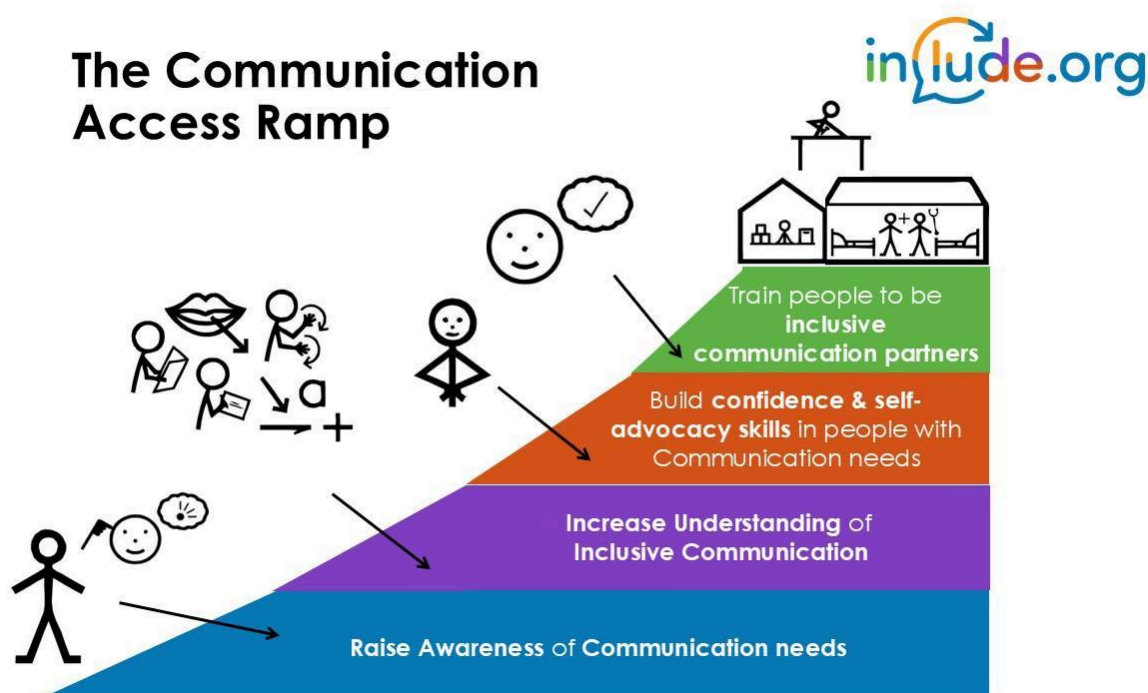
The Communication Access Ramp

include.org

a

Train people to be **inclusive communication partners**

Build **confidence & self-advocacy skills** in people with Communication needs

**Increase Understanding** of **Inclusive Communication**

**Raise Awareness** of **Communication needs**